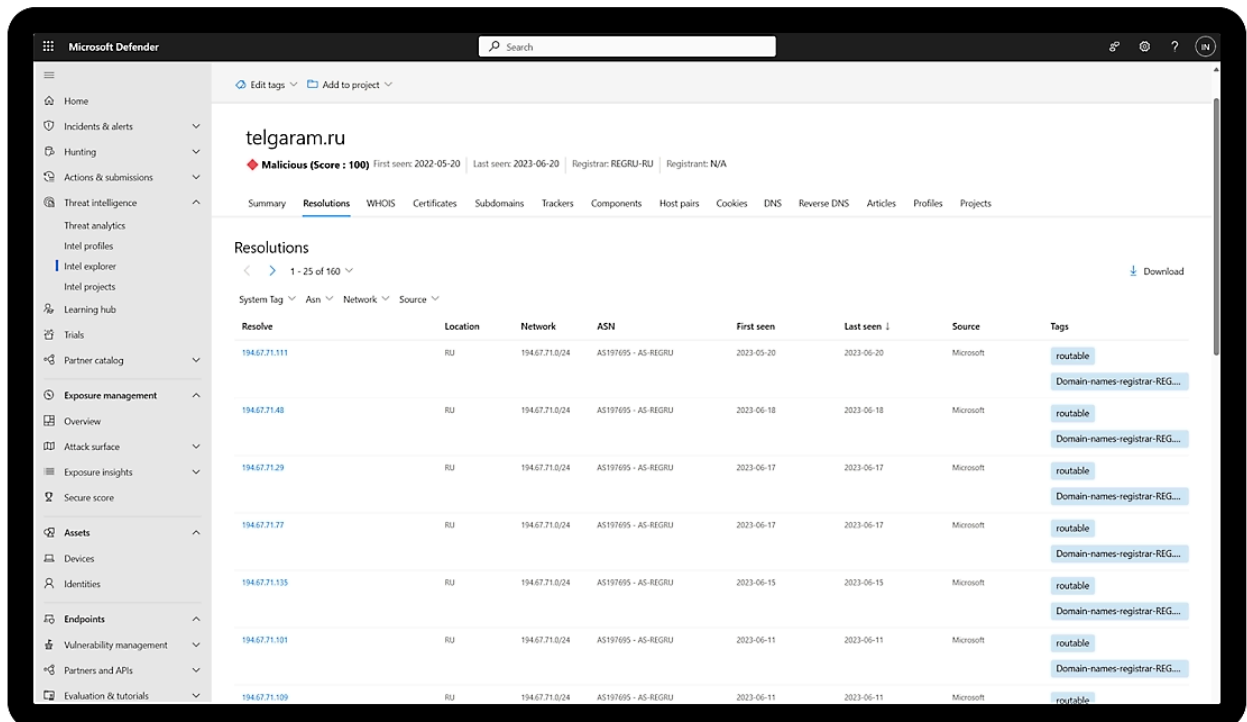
Microsoft Defender

Search

IN

Home
Incidents & alerts
Hunting
Actions & submissions
Threat intelligence
Threat analytics
Intel profiles
Intel explorer
Intel projects
Learning hub
Trials
Partner catalog
Exposure management
Overview
Attack surface
Exposure insights
Secure score
Assets
Devices
Identities
Endpoints
Vulnerability management
Partners and APIs
Evaluation & tutorials

Edit tags
Add to project

telgaram.ru

Malicious (Score : 100) First seen: 2022-05-20 Last seen: 2023-06-20 Registrar: REGRU-RU Registrant: N/A

Summary Resolutions WHOIS Certificates Subdomains Trackers Components Host pairs Cookies DNS Reverse DNS Articles Profiles Projects

Resolutions

1 - 25 of 160

Download

System Tag Asn Network Source

| Resolve | Location | Network | ASN | First seen | Last seen ↓ | Source | Tags |
|---|---|---|---|---|---|---|---|
| 194.67.71.111 | RU | 194.67.71.0/24 | AS197695 - AS-REGRU | 2023-05-20 | 2023-06-20 | Microsoft | routable Domain-names-registrar-REG... |
| 194.67.71.48 | RU | 194.67.71.0/24 | AS197695 - AS-REGRU | 2023-06-18 | 2023-06-18 | Microsoft | routable Domain-names-registrar-REG... |
| 194.67.71.29 | RU | 194.67.71.0/24 | AS197695 - AS-REGRU | 2023-06-17 | 2023-06-17 | Microsoft | routable Domain-names-registrar-REG... |
| 194.67.71.77 | RU | 194.67.71.0/24 | AS197695 - AS-REGRU | 2023-06-17 | 2023-06-17 | Microsoft | routable Domain-names-registrar-REG... |
| 194.67.71.135 | RU | 194.67.71.0/24 | AS197695 - AS-REGRU | 2023-06-15 | 2023-06-15 | Microsoft | routable Domain-names-registrar-REG... |
| 194.67.71.101 | RU | 194.67.71.0/24 | AS197695 - AS-REGRU | 2023-06-11 | 2023-06-11 | Microsoft | routable Domain-names-registrar-REG... |
| 194.67.71.109 | RU | 194.67.71.0/24 | AS197695 - AS-REGRU | 2023-06-11 | 2023-06-11 | Microsoft | routable |